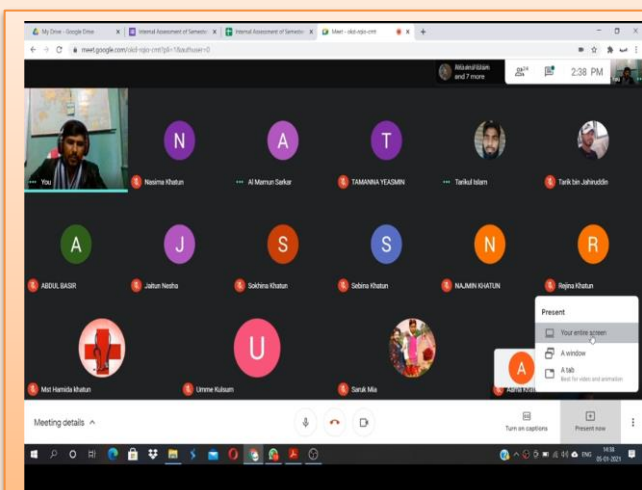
My Drive - Google Drive
Internal Assessment of Semeste
Internal Assessment of Semeste
Meet - okd-xqio-cmt
meet.google.com/okd-xqio-cmt?pli=1&authuser=0
Rakibul Islam and 7 more
24
2:38 PM
You
N
Nasima Khatun
A
Al Mamun Sarkar
T
TAMANNA YEASMIN
Tarikul Islam
Tarik bin Jahiruddin
A
ABDUL BASIR
J
Jaitun Nesha
S
Sokhina Khatun
S
Sebina Khatun
N
NAJMIN KHATUN
R
Rejina Khatun
Mst Hamida khatun
U
Umme Kulsum
Saruk Mia
A
Present
Your entire screen
A window
A tab
Best for video and animation
Meeting details
Turn on captions
Present now
14:38
05-01-2021
ENG